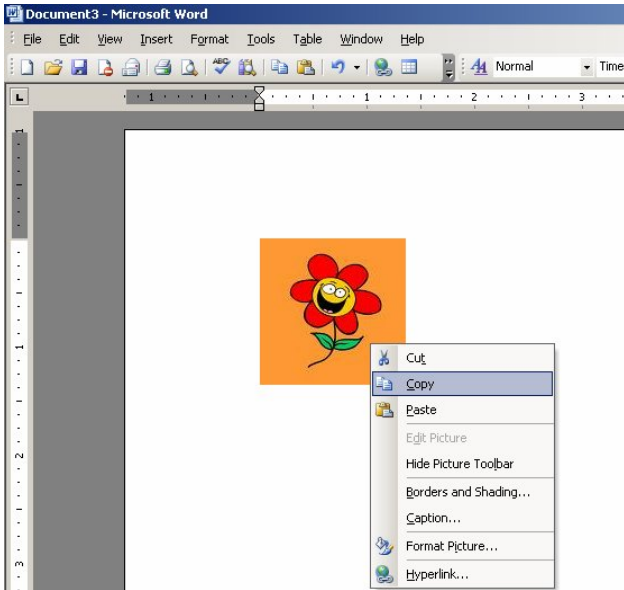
Document3 - Microsoft Word

File Edit View Insert Format Tools Table Window Help

Normal Time

1 1 2 3

1

2

3

Cut
Copy
Paste
Edit Picture
Hide Picture Toolbar
Borders and Shading...
Caption...
Format Picture...
Hyperlink...